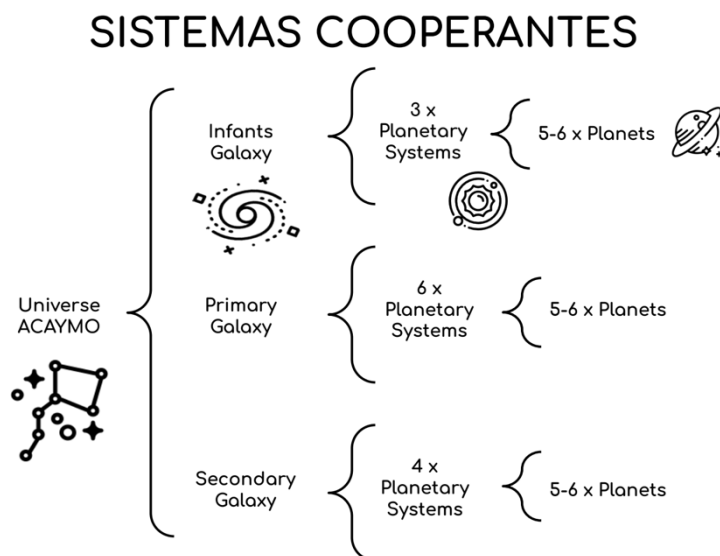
SISTEMAS COOPERANTES

Universe ACAYMO

Infants Galaxy

3 x Planetary Systems

5-6 x Planets

Primary Galaxy

6 x Planetary Systems

5-6 x Planets

Secondary Galaxy

4 x Planetary Systems

5-6 x Planets